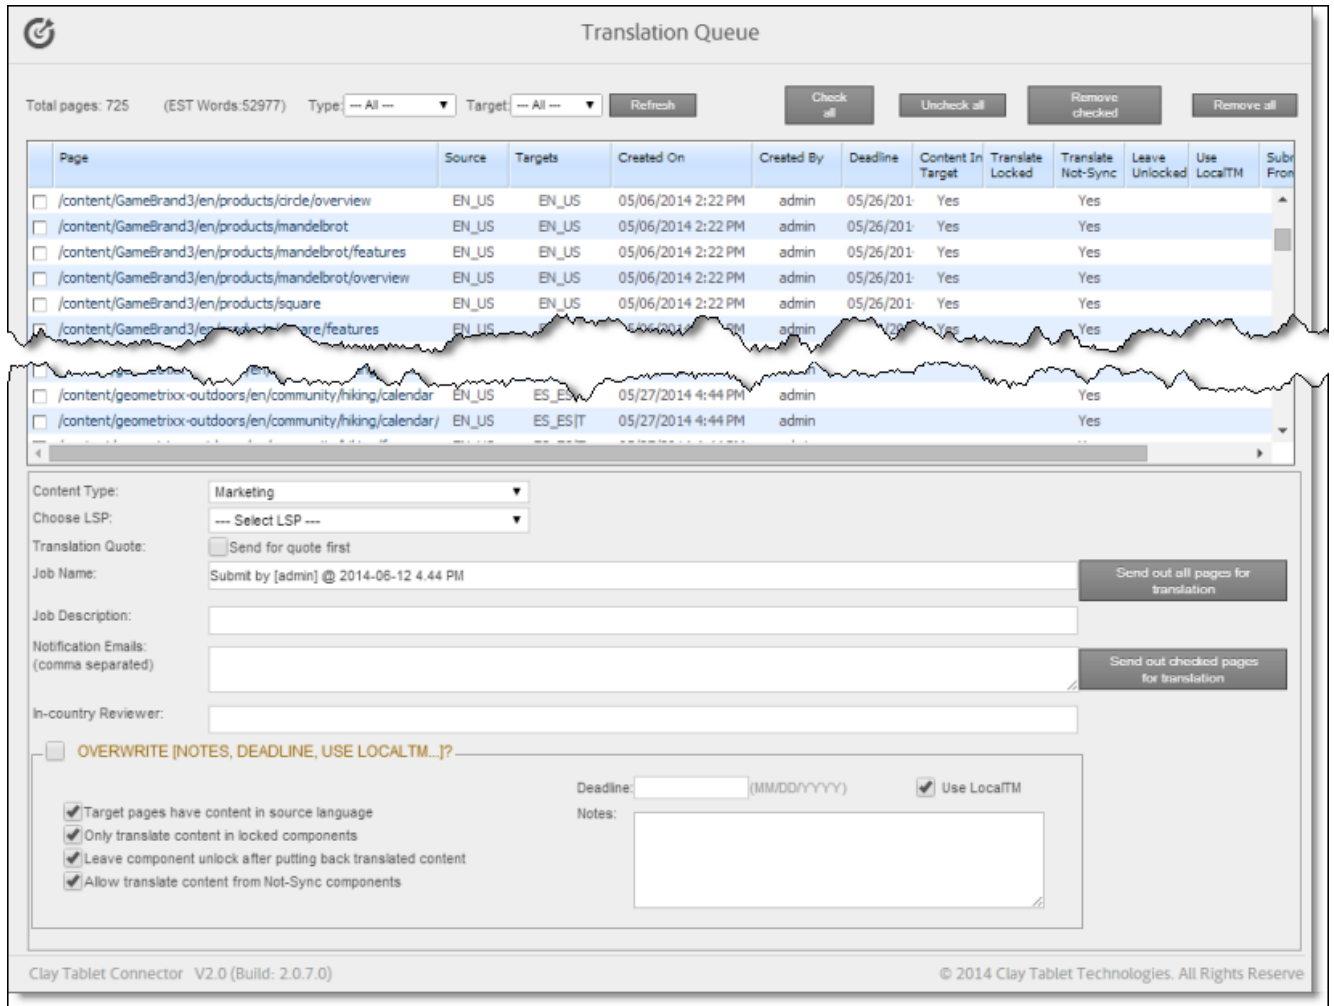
Translation Queue

Total pages: 725 (EST Words:52977) Type: --- All --- Target: --- All --- Refresh

Check all Uncheck all Remove checked Remove all

| | Page | Source | Targets | Created On | Created By | Deadline | Content In Target | Translate Locked | Translate Not-Sync | Leave Unlocked | Use LocalTM | Sub Fron |
|---|---|---|---|---|---|---|---|---|---|---|---|---|
| | /content/GameBrand3/en/products/circle/overview | EN_US | EN_US | 05/06/2014 2:22 PM | admin | 05/26/201 | Yes | | Yes | | | |
| | /content/GameBrand3/en/products/mandelbrot | EN_US | EN_US | 05/06/2014 2:22 PM | admin | 05/26/201 | Yes | | Yes | | | |
| | /content/GameBrand3/en/products/mandelbrot/features | EN_US | EN_US | 05/06/2014 2:22 PM | admin | 05/26/201 | Yes | | Yes | | | |
| | /content/GameBrand3/en/products/mandelbrot/overview | EN_US | EN_US | 05/06/2014 2:22 PM | admin | 05/26/201 | Yes | | Yes | | | |
| | /content/GameBrand3/en/products/square | EN_US | EN_US | 05/06/2014 2:22 PM | admin | 05/26/201 | Yes | | Yes | | | |
| | /content/GameBrand3/en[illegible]are/features | EN_US | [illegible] | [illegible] | admin | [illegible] | Yes | | Yes | | | |
| | /content/geometrixx-outdoors/en/community/hiking/calendar | EN_US | ES_ES | 05/27/2014 4:44 PM | admin | | | | Yes | | | |
| | /content/geometrixx-outdoors/en/community/hiking/calendar/ | EN_US | ES_ES|T | 05/27/2014 4:44 PM | admin | | | | Yes | | | |

Content Type: Marketing
Choose LSP: --- Select LSP ---
Translation Quote: Send for quote first
Job Name: Submit by [admin] @ 2014-06-12 4.44 PM
Send out all pages for translation
Job Description:
Notification Emails: (comma separated)
Send out checked pages for translation
In-country Reviewer:

OVERWRITE [NOTES, DEADLINE, USE LOCALTM...]?
Deadline: (MM/DD/YYYY) Use LocalTM
Notes:
Target pages have content in source language
Only translate content in locked components
Leave component unlock after putting back translated content
Allow translate content from Not-Sync components

Clay Tablet Connector V2.0 (Build: 2.0.7.0)
© 2014 Clay Tablet Technologies. All Rights Reserve